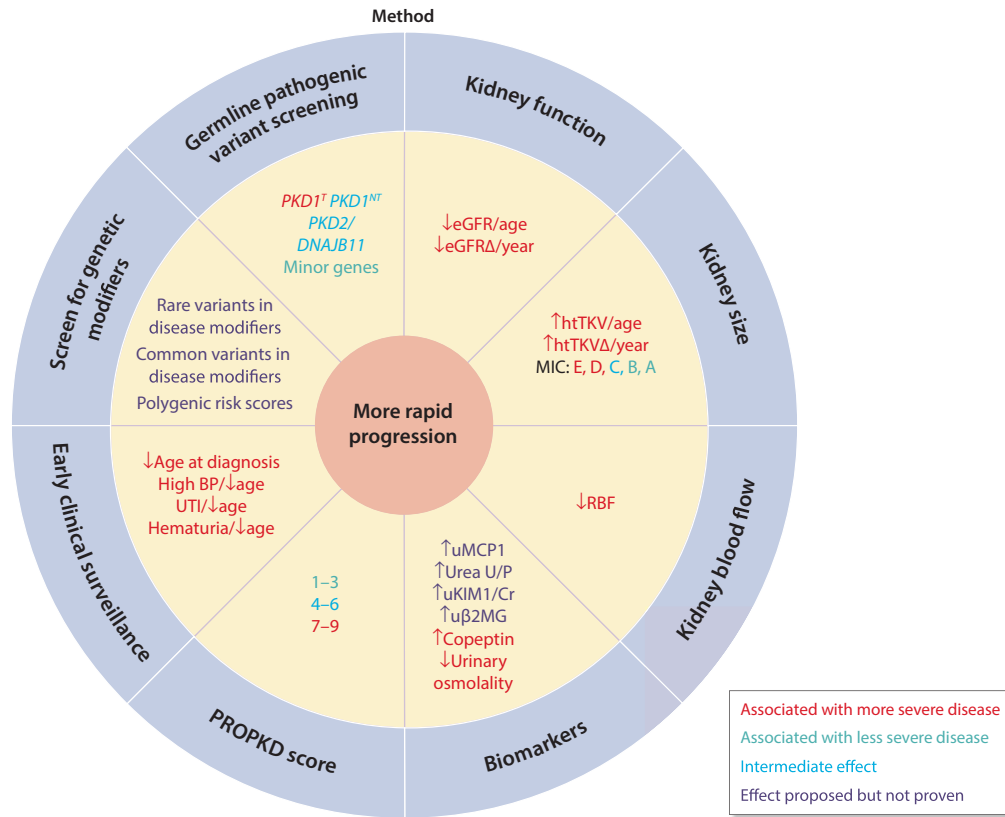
Method

Germline pathogenic variant screening

Kidney function

Kidney size

Kidney blood flow

Biomarkers

PROPKD score

Early clinical surveillance

Screen for genetic modifiers

$PKD1^{T}$ $PKD1^{NT}$
PKD2/
DNAJB11
Minor genes

↓eGFR/age
↓eGFRΔ/year

↑htTKV/age
↑htTKVΔ/year
MIC: E, D, C, B, A

↓RBF

↑uMCP1
↑Urea U/P
↑uKIM1/Cr
↑uβ2MG
↑Copeptin
↓Urinary osmolality

1–3
4–6
7–9

↓Age at diagnosis
High BP/↓age
UTI/↓age
Hematuria/↓age

Rare variants in disease modifiers
Common variants in disease modifiers
Polygenic risk scores

More rapid progression

Associated with more severe disease
Associated with less severe disease
Intermediate effect
Effect proposed but not proven